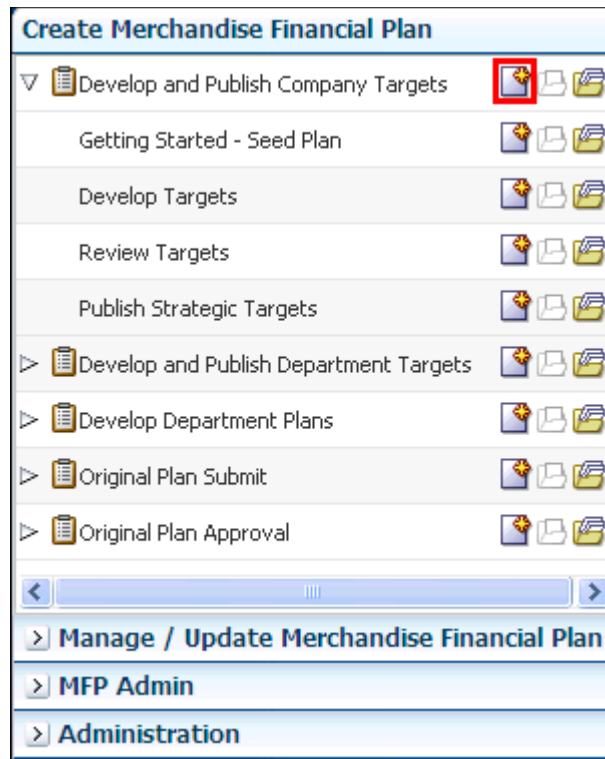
Create Merchandise Financial Plan

Develop and Publish Company Targets

Getting Started - Seed Plan

Develop Targets

Review Targets

Publish Strategic Targets

Develop and Publish Department Targets

Develop Department Plans

Original Plan Submit

Original Plan Approval

Manage / Update Merchandise Financial Plan

MFP Admin

Administration